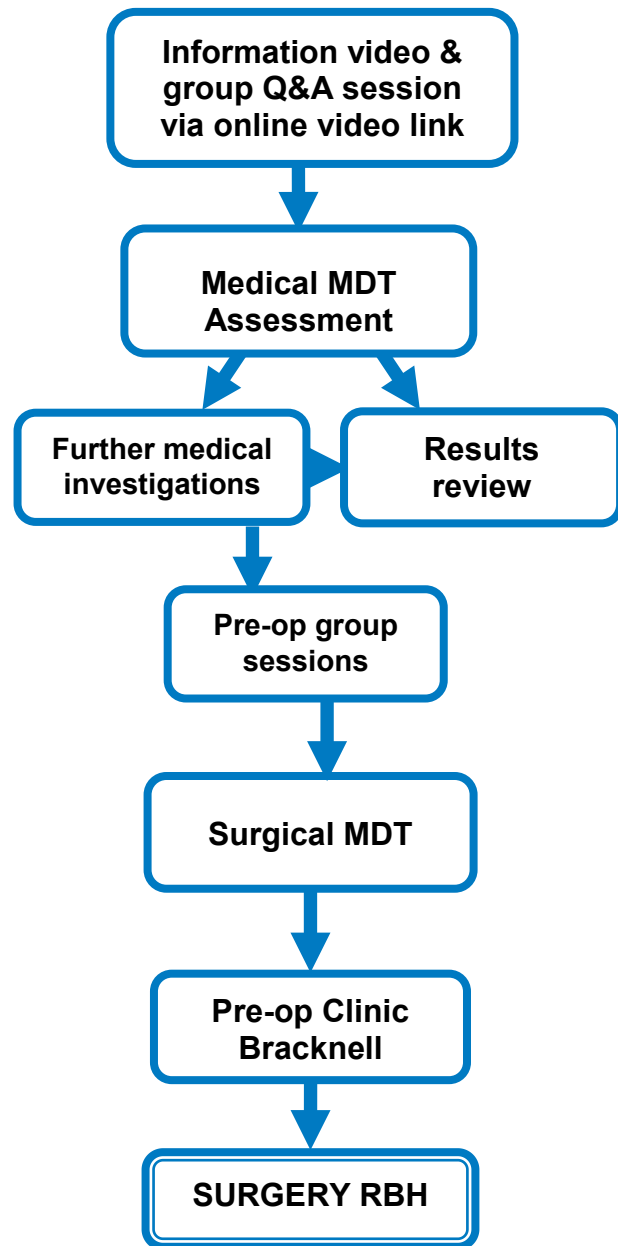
Information video & group Q&A session via online video link

Medical MDT Assessment

Further medical investigations

Results review

Pre-op group sessions

Surgical MDT

Pre-op Clinic Bracknell

SURGERY RBH